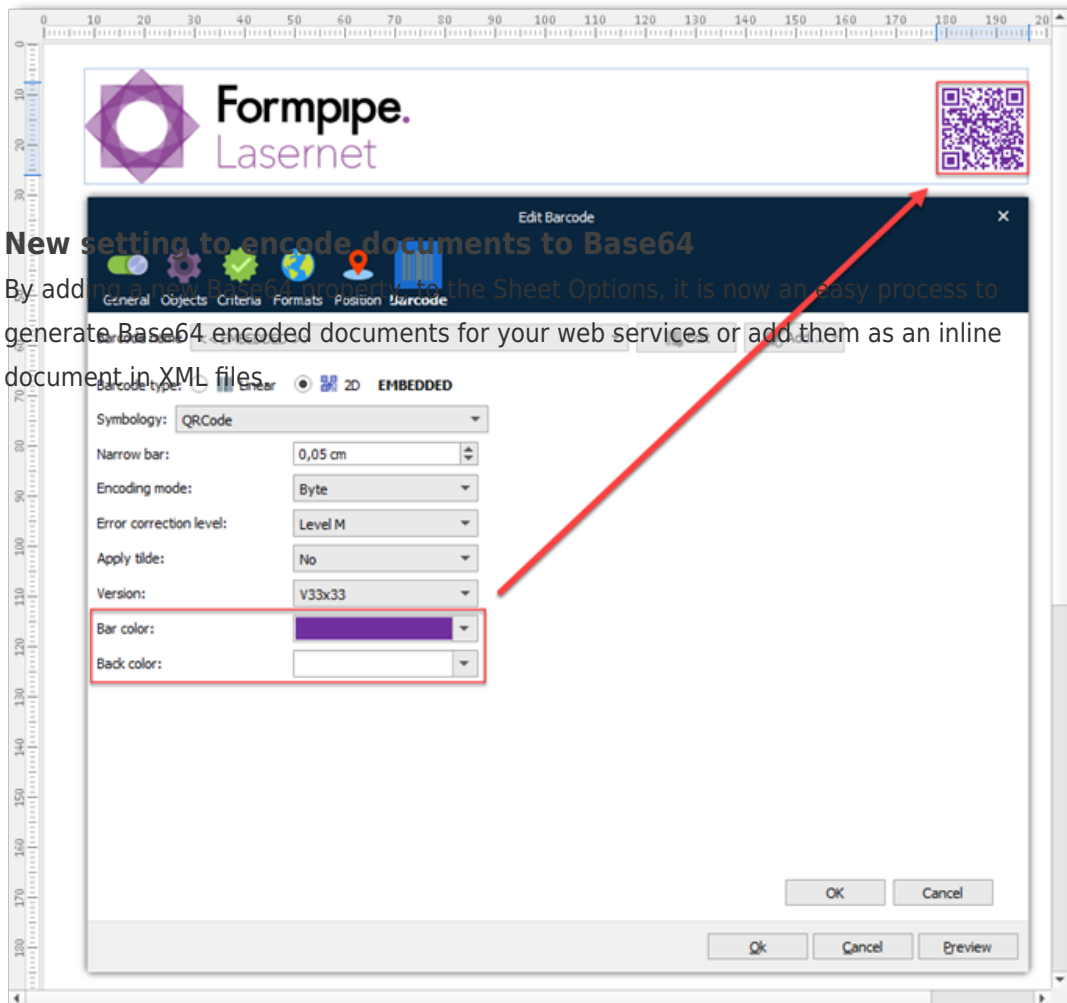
0 10 20 30 40 50 60 70 80 90 100 110 120 130 140 150 160 170 180 190 20

Formpipe.
Lasernet

Edit Barcode

New setting to encode documents to Base64

By adding a new Base64 property to the Sheet Options, it is now an easy process to generate Base64 encoded documents for your web services or add them as an inline document in XML files.

General Objects Criteria Formats Position Barcode

Barcode type: Linear 2D EMBEDDED

Symbology: QRCode

Narrow bar: 0,05 cm

Encoding mode: Byte

Error correction level: Level M

Apply tilde: No

Version: V33x33

Bar color:

Back color:

OK Cancel

Ok Cancel Preview

10 20 30 70 80 90 100 110 120 130 140 150 160 170 180